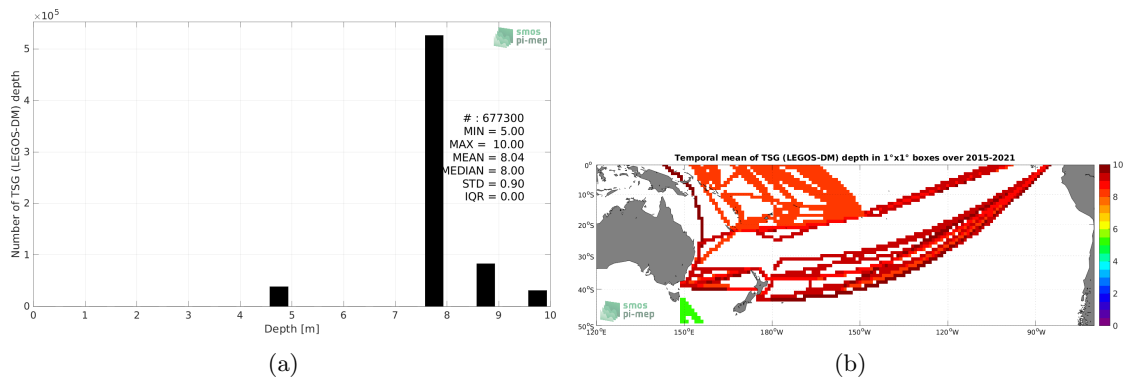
$\times10^5$

smos
pi-mep

Number of TSG (LEGOS-DM) depth

5
4
3
2
1
0

# : 677300
MIN = 5.00
MAX = 10.00
MEAN = 8.04
MEDIAN = 8.00
STD = 0.90
IQR = 0.00

0 1 2 3 4 5 6 7 8 9 10
Depth [m]

(a)

Temporal mean of TSG (LEGOS-DM) depth in 1°x1° boxes over 2015-2021

0°
10°S
20°S
30°S
40°S
50°S

120°E 150°E 180°W 150°W 120°W 90°W

smos
pi-mep

10
8
6
4
2
0

(b)